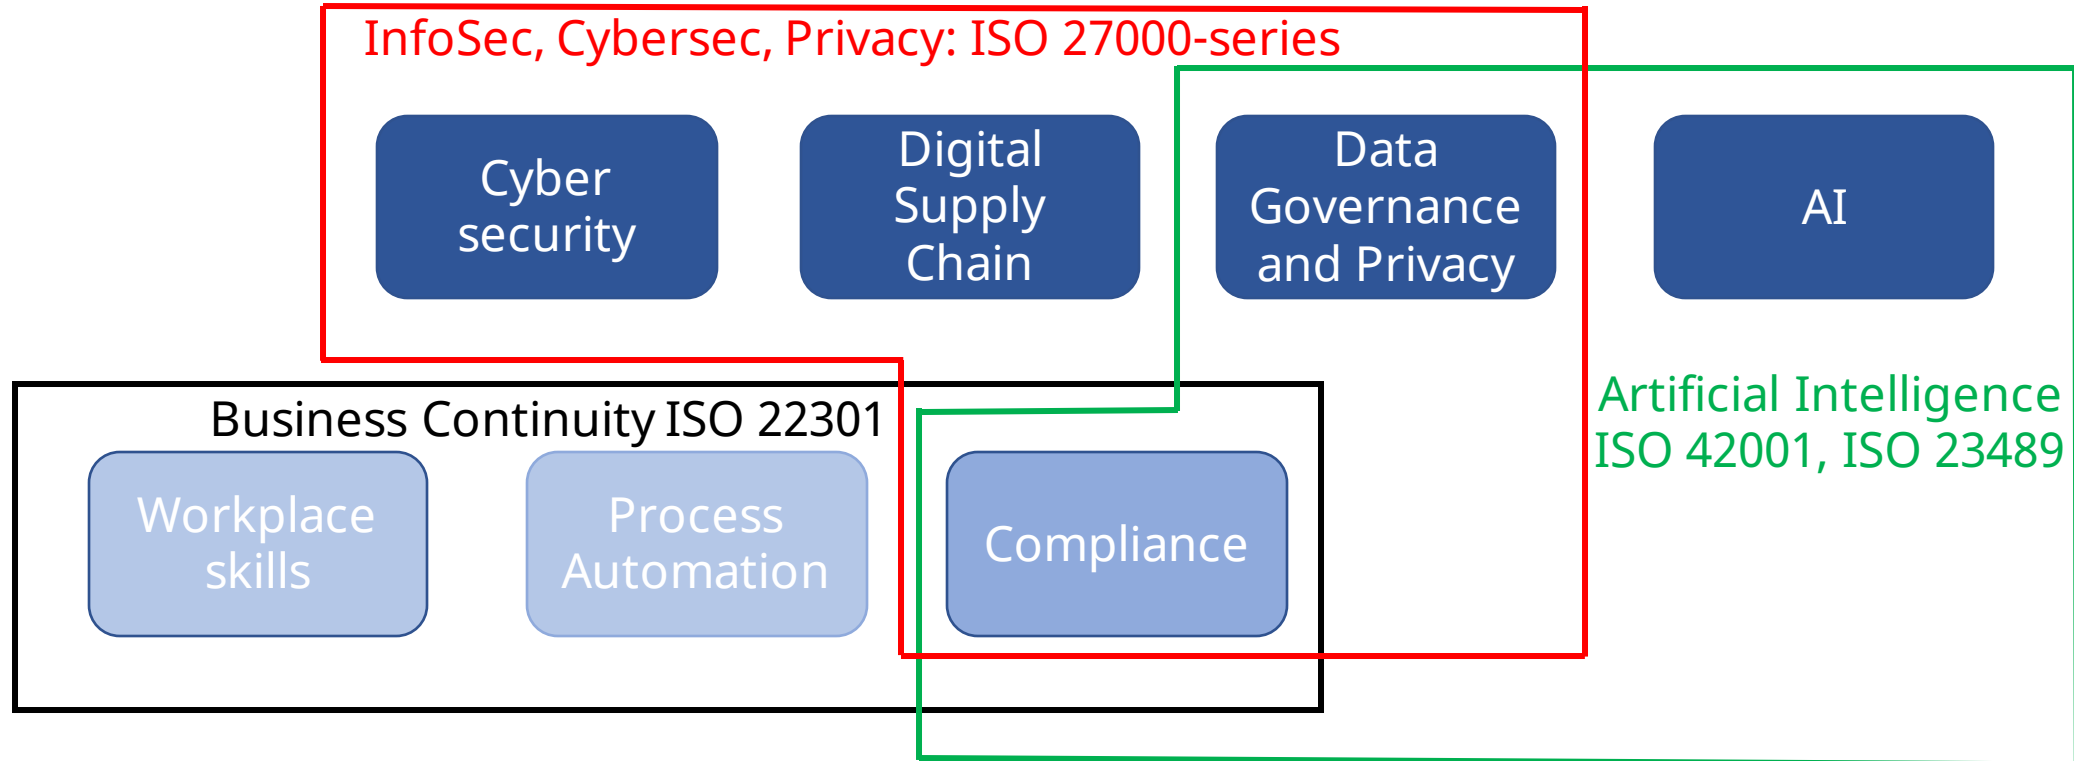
InfoSec, Cybersec, Privacy: ISO 27000-series

Cyber security

Digital Supply Chain

Data Governance and Privacy

AI

Artificial Intelligence ISO 42001, ISO 23489

Business Continuity ISO 22301

Workplace skills

Process Automation

Compliance